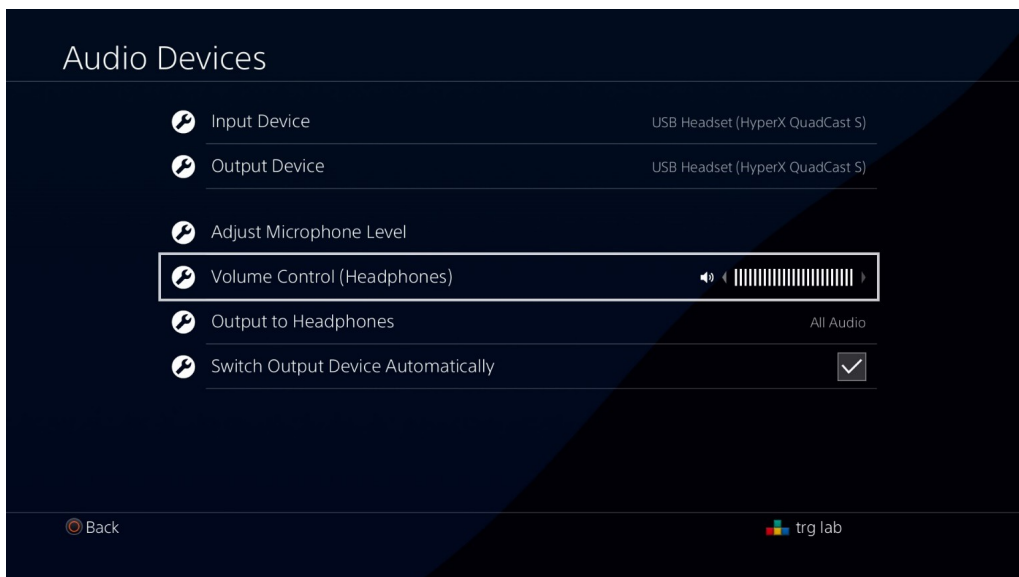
Audio Devices

Input Device USB Headset (HyperX QuadCast S)

Output Device USB Headset (HyperX QuadCast S)

Adjust Microphone Level

Volume Control (Headphones)

Output to Headphones All Audio

Switch Output Device Automatically

Back

trg lab